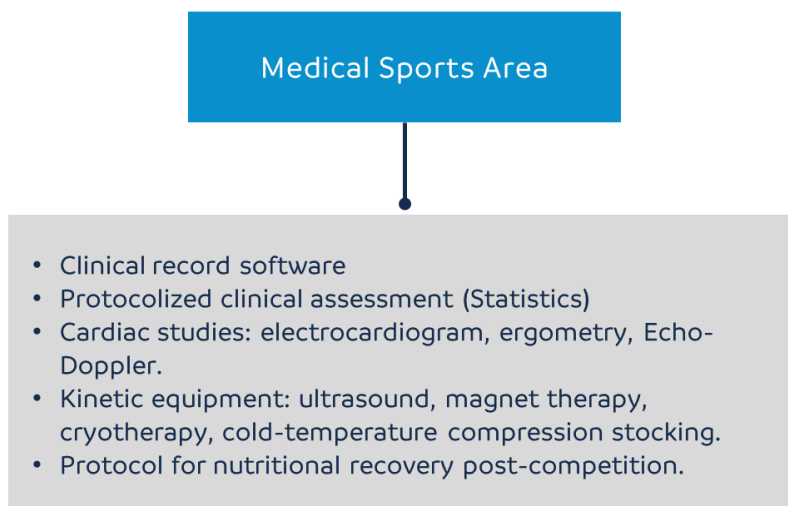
Medical Sports Area

- Clinical record software
- Protocolized clinical assessment (Statistics)
- Cardiac studies: electrocardiogram, ergometry, Echo-Doppler.
- Kinetic equipment: ultrasound, magnet therapy, cryotherapy, cold-temperature compression stocking.
- Protocol for nutritional recovery post-competition.